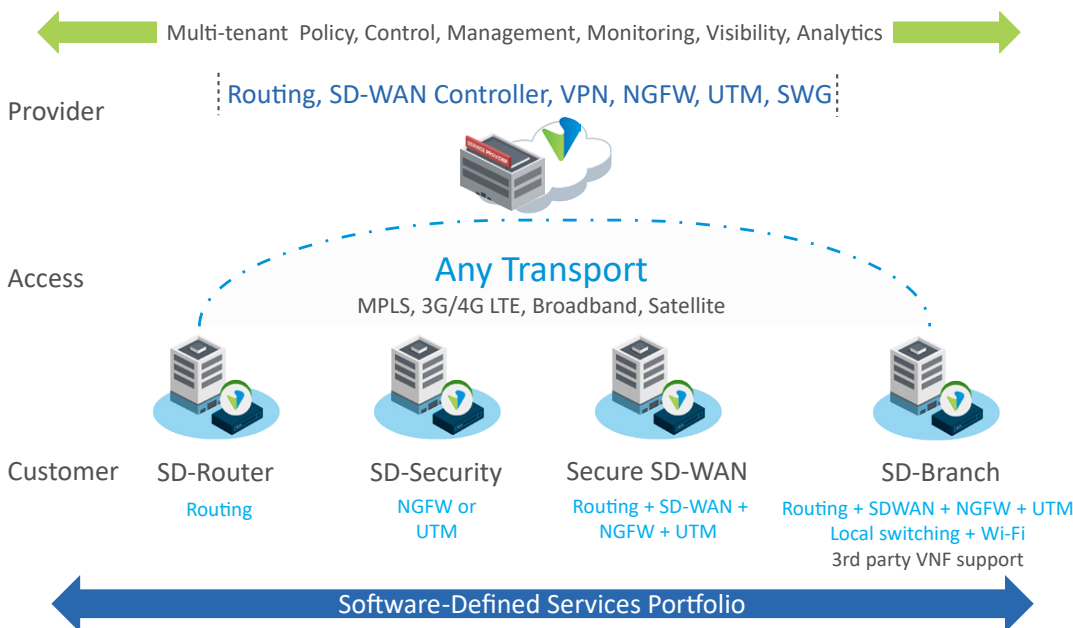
Multi-tenant Policy, Control, Management, Monitoring, Visibility, Analytics

Provider

Routing, SD-WAN Controller, VPN, NGFW, UTM, SWG

SERVICE PROVIDER

Access

Any Transport

MPLS, 3G/4G LTE, Broadband, Satellite

Customer

SD-Router

Routing

SD-Security

NGFW or UTM

Secure SD-WAN

Routing + SD-WAN + NGFW + UTM

SD-Branch

Routing + SDWAN + NGFW + UTM
Local switching + Wi-Fi
3rd party VNF support

Software-Defined Services Portfolio